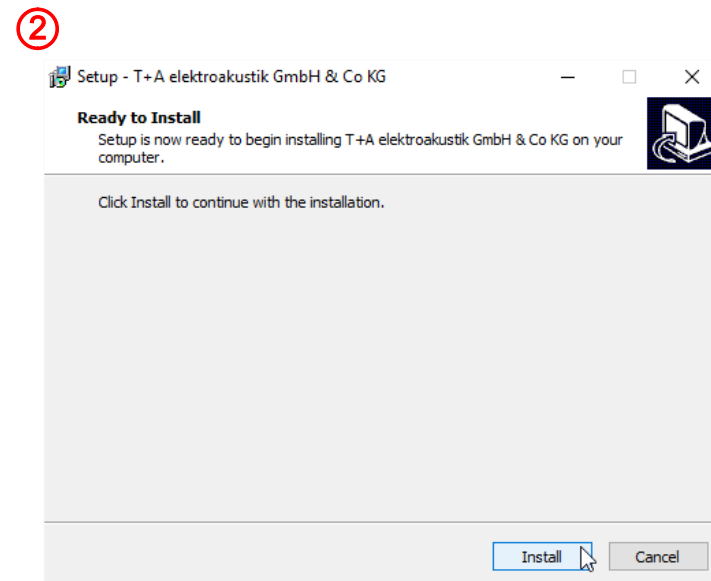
②

Setup - T+A elektroakustik GmbH & Co KG

Ready to Install

Setup is now ready to begin installing T+A elektroakustik GmbH & Co KG on your computer.

Click Install to continue with the installation.

Install

Cancel